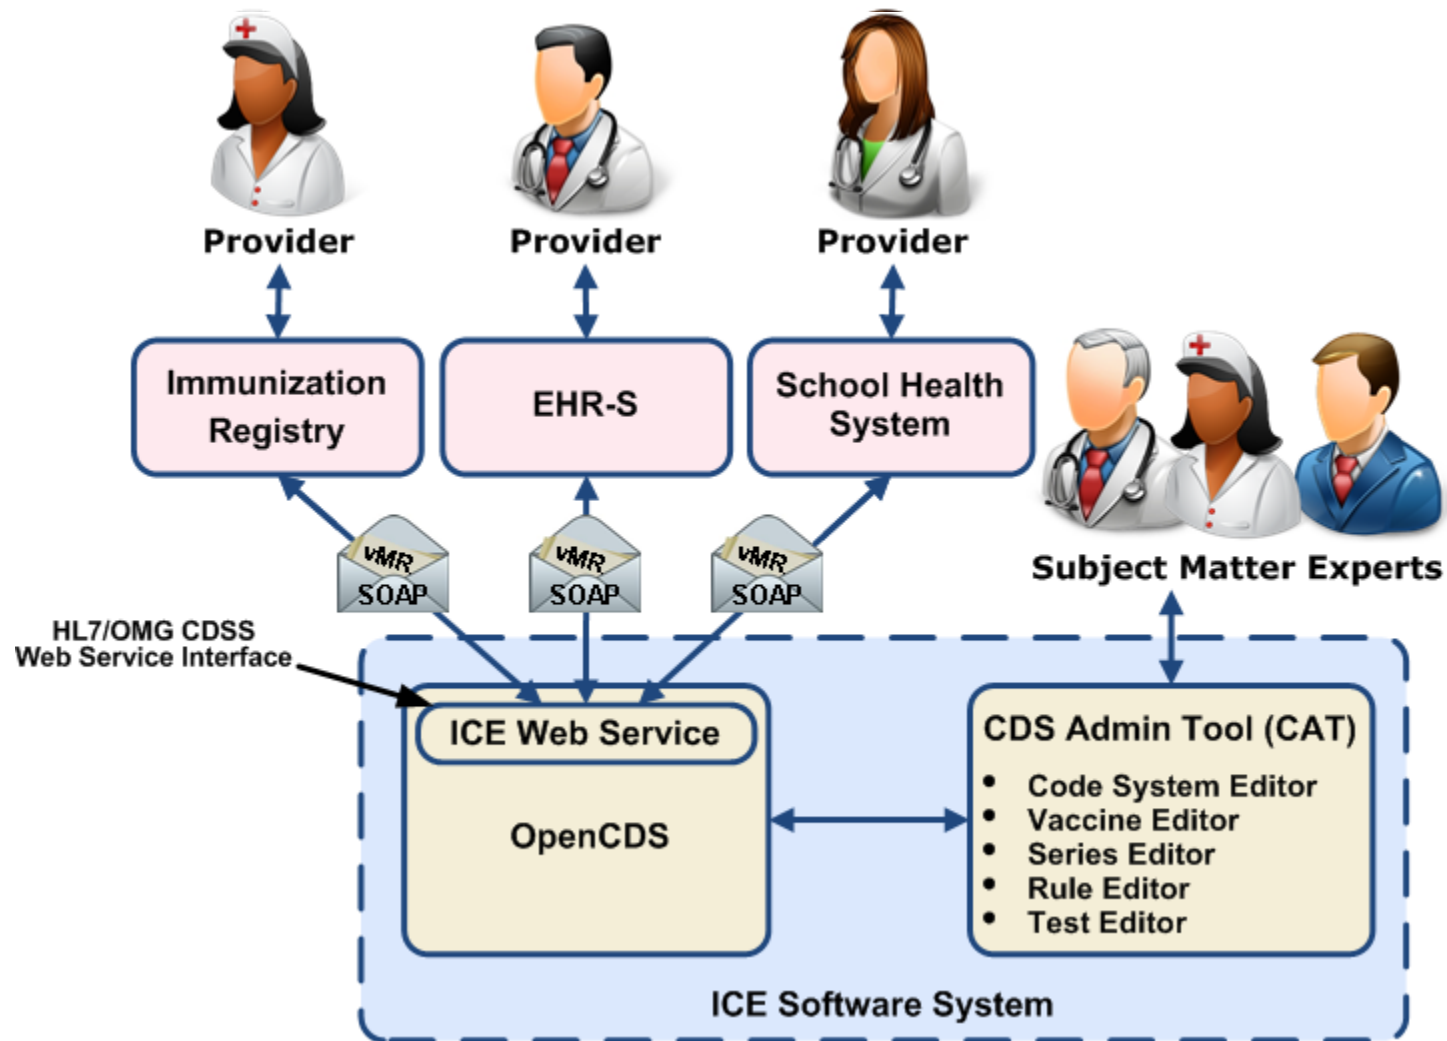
Provider
Provider
Provider

Immunization Registry

EHR-S

School Health System

Subject Matter Experts

vMR SOAP
vMR SOAP
vMR SOAP

HL7/OMG CDSS Web Service Interface

ICE Web Service

OpenCDS

CDS Admin Tool (CAT)
• Code System Editor
• Vaccine Editor
• Series Editor
• Rule Editor
• Test Editor

ICE Software System